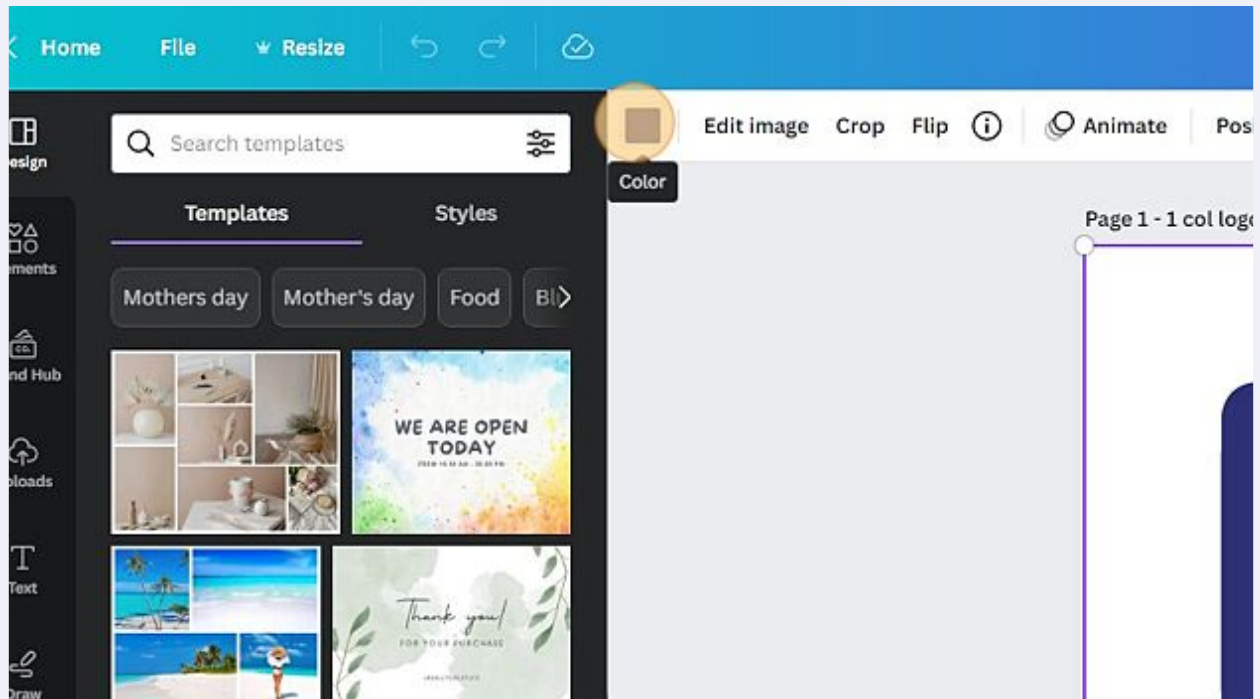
Home File Resize

esign

ements

nd Hub

loads

Text

Draw

Search templates

Templates Styles

Mothers day Mother's day Food Bl

WE ARE OPEN TODAY

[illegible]

Thank you! FOR YOUR PURCHASE

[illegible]

Color

Edit image Crop Flip Animate Pos

Page 1 - 1 col logo